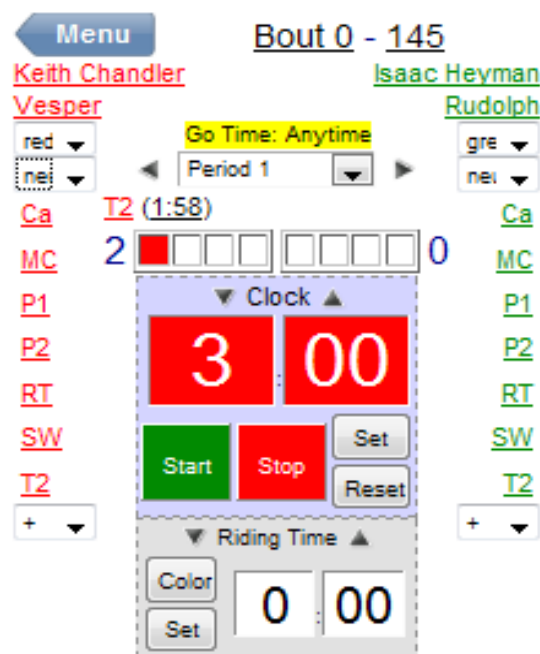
Menu

Bout 0 - 145

Keith Chandler
Vesper

Isaac Heyman
Rudolph

red
nei

Go Time: Anytime

Period 1

gre
nei

T2 (1:58)

2

0

Ca
MC
P1
P2
RT
SW
T2
+

Ca
MC
P1
P2
RT
SW
T2
+

Clock

3 : 00

Start
Stop
Set
Reset

Riding Time

Color
Set

0 : 00